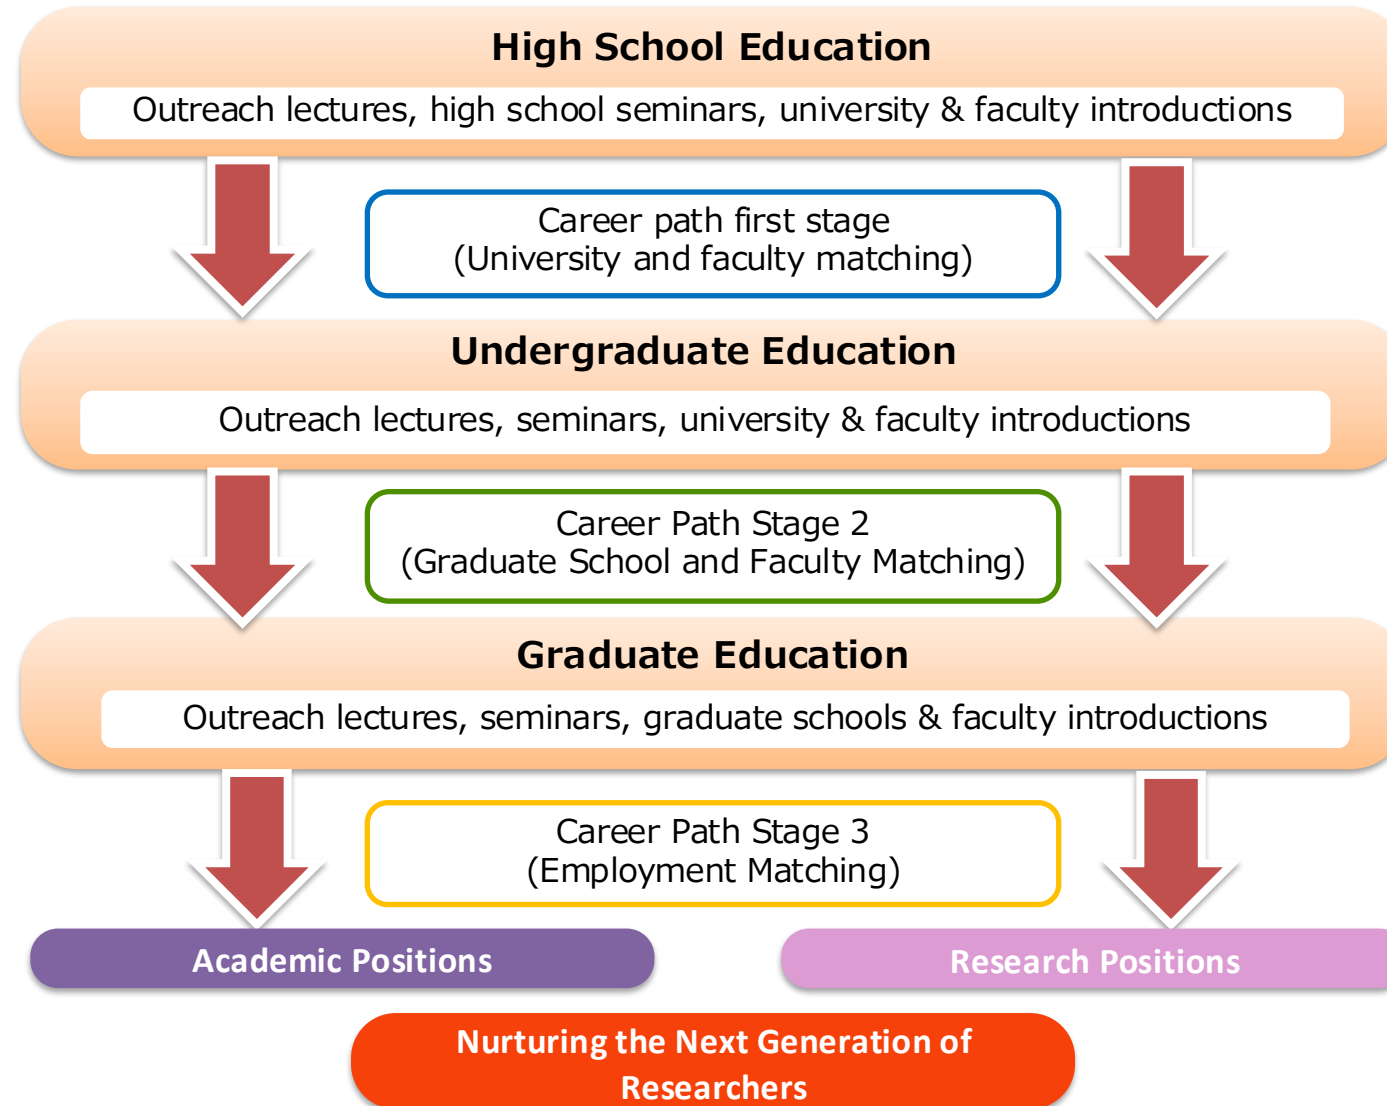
High School Education

Outreach lectures, high school seminars, university & faculty introductions

Career path first stage
(University and faculty matching)

Undergraduate Education

Outreach lectures, seminars, university & faculty introductions

Career Path Stage 2
(Graduate School and Faculty Matching)

Graduate Education

Outreach lectures, seminars, graduate schools & faculty introductions

Career Path Stage 3
(Employment Matching)

Academic Positions

Research Positions

Nurturing the Next Generation of Researchers